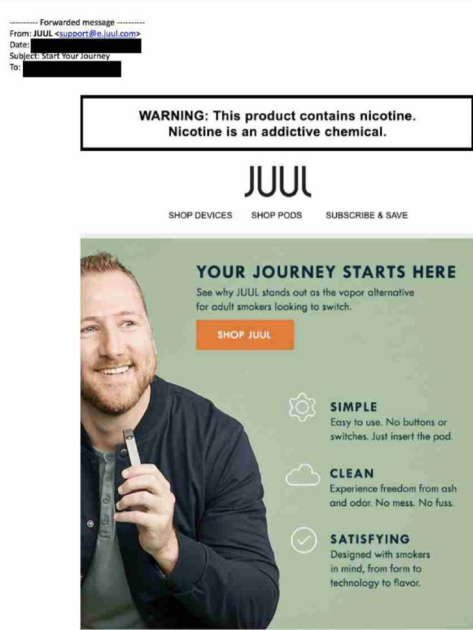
---------- Forwarded message ----------
From: JUUL <support@e.juul.com>
Date: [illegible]
Subject: Start Your Journey
To: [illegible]

WARNING: This product contains nicotine. Nicotine is an addictive chemical.

JUUL

SHOP DEVICES SHOP PODS SUBSCRIBE & SAVE

YOUR JOURNEY STARTS HERE

See why JUUL stands out as the vapor alternative for adult smokers looking to switch.

SHOP JUUL

SIMPLE
Easy to use. No buttons or switches. Just insert the pod.

CLEAN
Experience freedom from ash and odor. No mess. No fuss.

SATISFYING
Designed with smokers in mind, from form to technology to flavor.